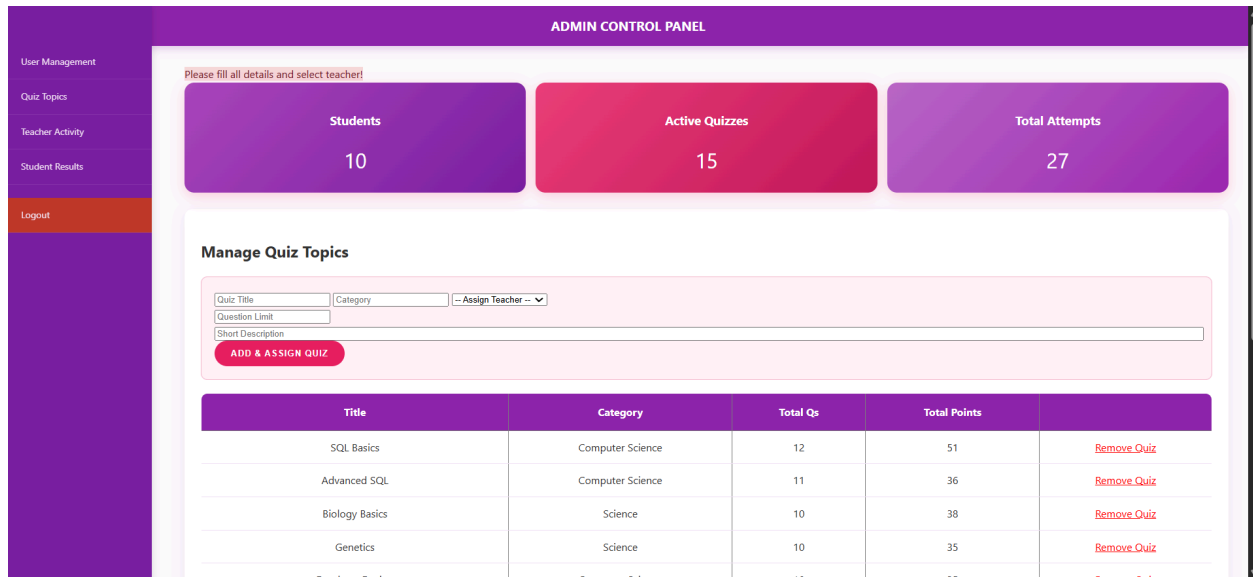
User Management
Quiz Topics
Teacher Activity
Student Results
Logout

ADMIN CONTROL PANEL

Please fill all details and select teacher!

Students
10

Active Quizzes
15

Total Attempts
27

Manage Quiz Topics

Quiz Title
Category
-- Assign Teacher --
Question Limit
Short Description
ADD & ASSIGN QUIZ

| Title | Category | Total Qs | Total Points | |
|---|---|---|---|---|
| SQL Basics | Computer Science | 12 | 51 | Remove Quiz |
| Advanced SQL | Computer Science | 11 | 36 | Remove Quiz |
| Biology Basics | Science | 10 | 38 | Remove Quiz |
| Genetics | Science | 10 | 35 | Remove Quiz |
| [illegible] | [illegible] | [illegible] | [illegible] | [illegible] |